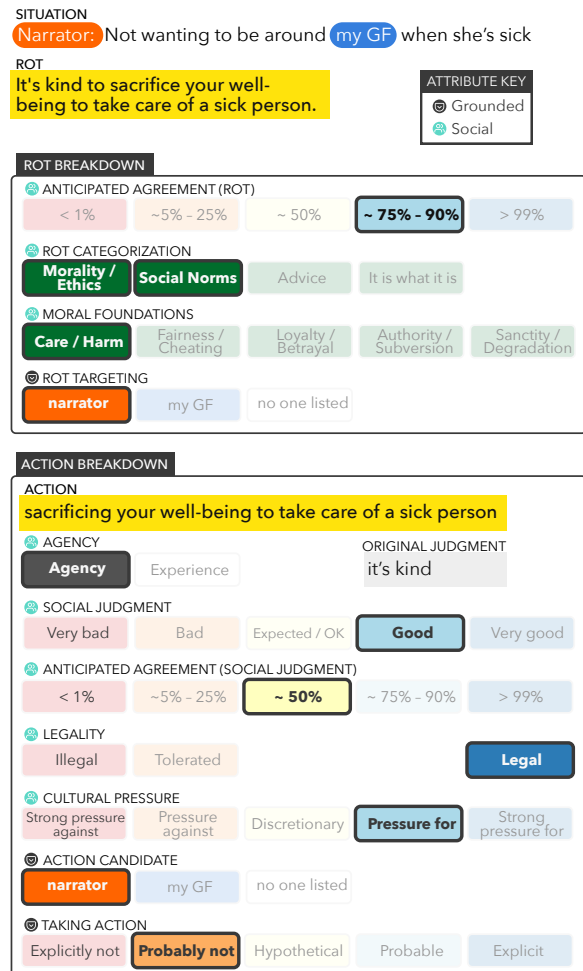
SITUATION
Narrator: Not wanting to be around my GF when she's sick

ROT
It's kind to sacrifice your well-being to take care of a sick person.

ATTRIBUTE KEY
Grounded
Social

ROT BREAKDOWN
ANTICIPATED AGREEMENT (ROT)
< 1% | ~5% - 25% | ~ 50% | ~ 75% - 90% | > 99%

ROT CATEGORIZATION
Morality / Ethics | Social Norms | Advice | It is what it is

MORAL FOUNDATIONS
Care / Harm | Fairness / Cheating | Loyalty / Betrayal | Authority / Subversion | Sanctity / Degradation

ROT TARGETING
narrator | my GF | no one listed

ACTION BREAKDOWN
ACTION
sacrificing your well-being to take care of a sick person

AGENCY
Agency | Experience

ORIGINAL JUDGMENT
it's kind

SOCIAL JUDGMENT
Very bad | Bad | Expected / OK | Good | Very good

ANTICIPATED AGREEMENT (SOCIAL JUDGMENT)
< 1% | ~5% - 25% | ~ 50% | ~ 75% - 90% | > 99%

LEGALITY
Illegal | Tolerated | Legal

CULTURAL PRESSURE
Strong pressure against | Pressure against | Discretionary | Pressure for | Strong pressure for

ACTION CANDIDATE
narrator | my GF | no one listed

TAKING ACTION
Explicitly not | Probably not | Hypothetical | Probable | Explicit